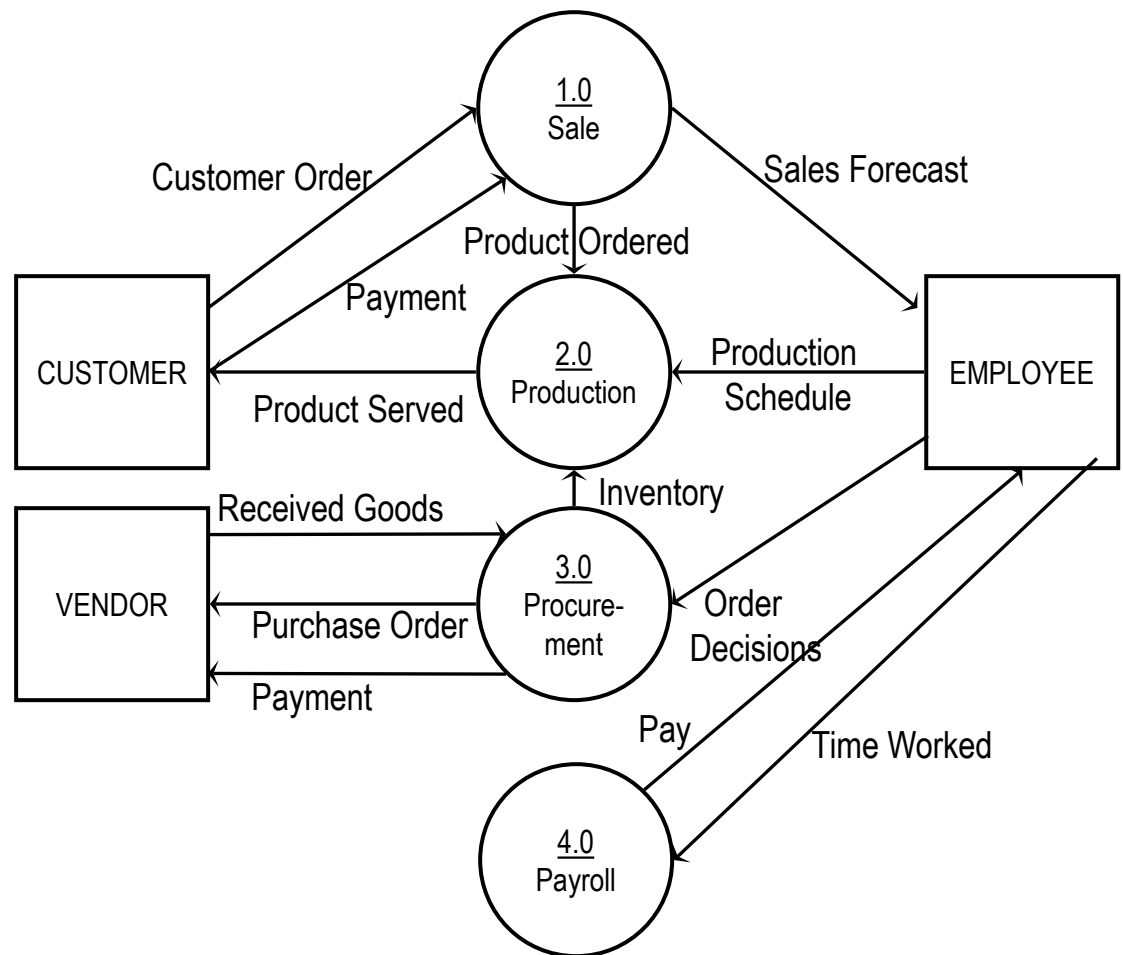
1.0
Sale

Customer Order

Sales Forecast

Product Ordered

Payment

CUSTOMER

2.0
Production

Production Schedule

EMPLOYEE

Product Served

Inventory

Received Goods

VENDOR

3.0
Procurement

Purchase Order

Order Decisions

Payment

Pay

Time Worked

4.0
Payroll